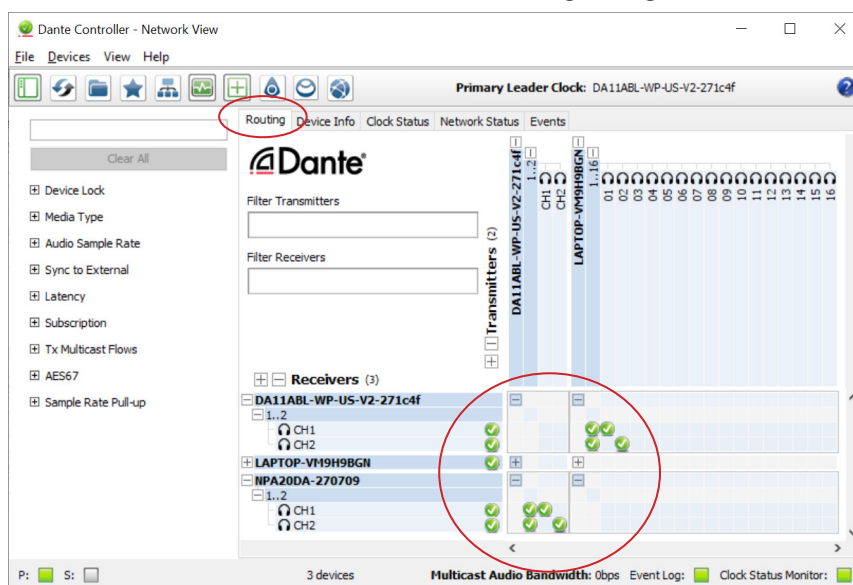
Dante Controller - Network View

File Devices View Help

Primary Leader Clock: DA11ABL-WP-US-V2-271c4f

Routing Device Info Clock Status Network Status Events

Clear All

⊞ Device Lock
⊞ Media Type
⊞ Audio Sample Rate
⊞ Sync to External
⊞ Latency
⊞ Subscription
⊞ Tx Multicast Flows
⊞ AES67
⊞ Sample Rate Pull-up

Dante

Filter Transmitters

Filter Receivers

Transmitters (2)

DA11ABL-WP-US-V2-271c4f
1..2
CH1
CH2

LAPTOP-VM9H9BGN
1..16
01 02 03 04 05 06 07 08 09 10 11 12 13 14 15 16

Receivers (3)

DA11ABL-WP-US-V2-271c4f
1..2
CH1
CH2
LAPTOP-VM9H9BGN
NPA20DA-270709
1..2
CH1
CH2

P: S: 3 devices Multicast Audio Bandwidth: 0bps Event Log: Clock Status Monitor: